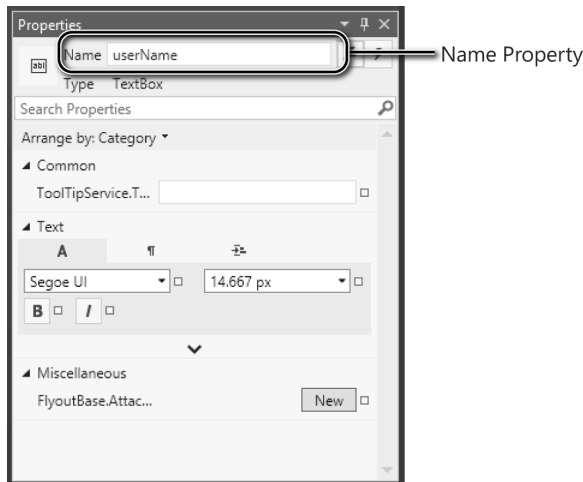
Properties

Name userName

Type TextBox

Name Property

Search Properties

Arrange by: Category

◢ Common

ToolTipService.T...

◢ Text

A

¶

Segoe UI

14.667 px

B

I

◢ Miscellaneous

FlyoutBase.Attac...

New